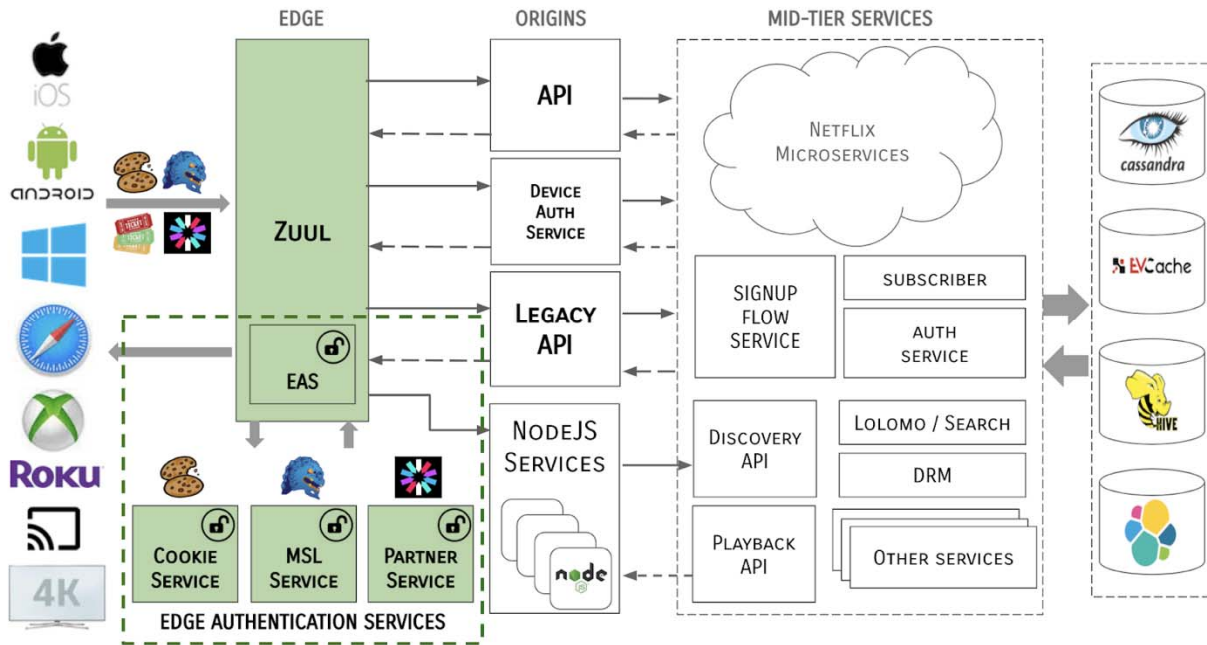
EDGE

ORIGINS

MID-TIER SERVICES

iOS

ANDROID

Roku

4K

ZUUL

EAS

API

DEVICE AUTH SERVICE

LEGACY API

NODEJS SERVICES

node

NETFLIX MICROSERVICES

SIGNUP FLOW SERVICE

SUBSCRIBER

AUTH SERVICE

DISCOVERY API

LOLOMO / SEARCH

DRM

PLAYBACK API

OTHER SERVICES

cassandra

EVCache

HIVE

COOKIE SERVICE

MSL SERVICE

PARTNER SERVICE

EDGE AUTHENTICATION SERVICES